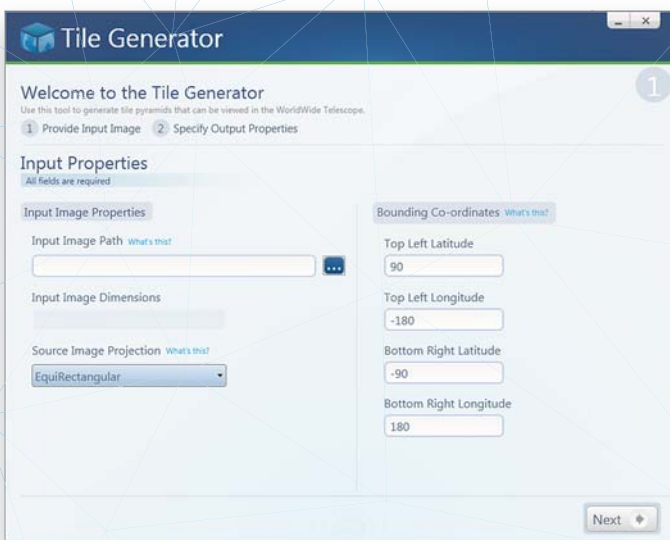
Tile Generator

Welcome to the Tile Generator
Use this tool to generate tile pyramids that can be viewed in the WorldWide Telescope.

1 Provide Input Image 2 Specify Output Properties

1

Input Properties
All fields are required

Input Image Properties

Input Image Path What's this?

...

Input Image Dimensions

Source Image Projection What's this?

EquiRectangular

Bounding Co-ordinates What's this?

Top Left Latitude
90

Top Left Longitude
-180

Bottom Right Latitude
-90

Bottom Right Longitude
180

Next